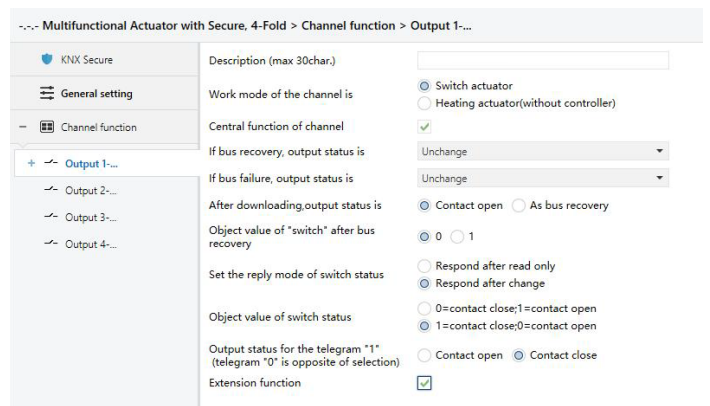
-.-.- Multifunctional Actuator with Secure, 4-Fold > Channel function > Output 1-...

KNX Secure

General setting

Channel function

Output 1-...

Output 2-...

Output 3-...

Output 4-...

| | |
|---|---|
| Description (max 30char.) | |
| Work mode of the channel is | Switch actuator / Heating actuator(without controller) |
| Central function of channel | ✓ |
| If bus recovery, output status is | Unchange |
| If bus failure, output status is | Unchange |
| After downloading,output status is | Contact open / As bus recovery |
| Object value of "switch" after bus recovery | 0 / 1 |
| Set the reply mode of switch status | Respond after read only / Respond after change |
| Object value of switch status | 0=contact close;1=contact open / 1=contact close;0=contact open |
| Output status for the telegram "1" (telegram "0" is opposite of selection) | Contact open / Contact close |
| Extension function | ✓ |